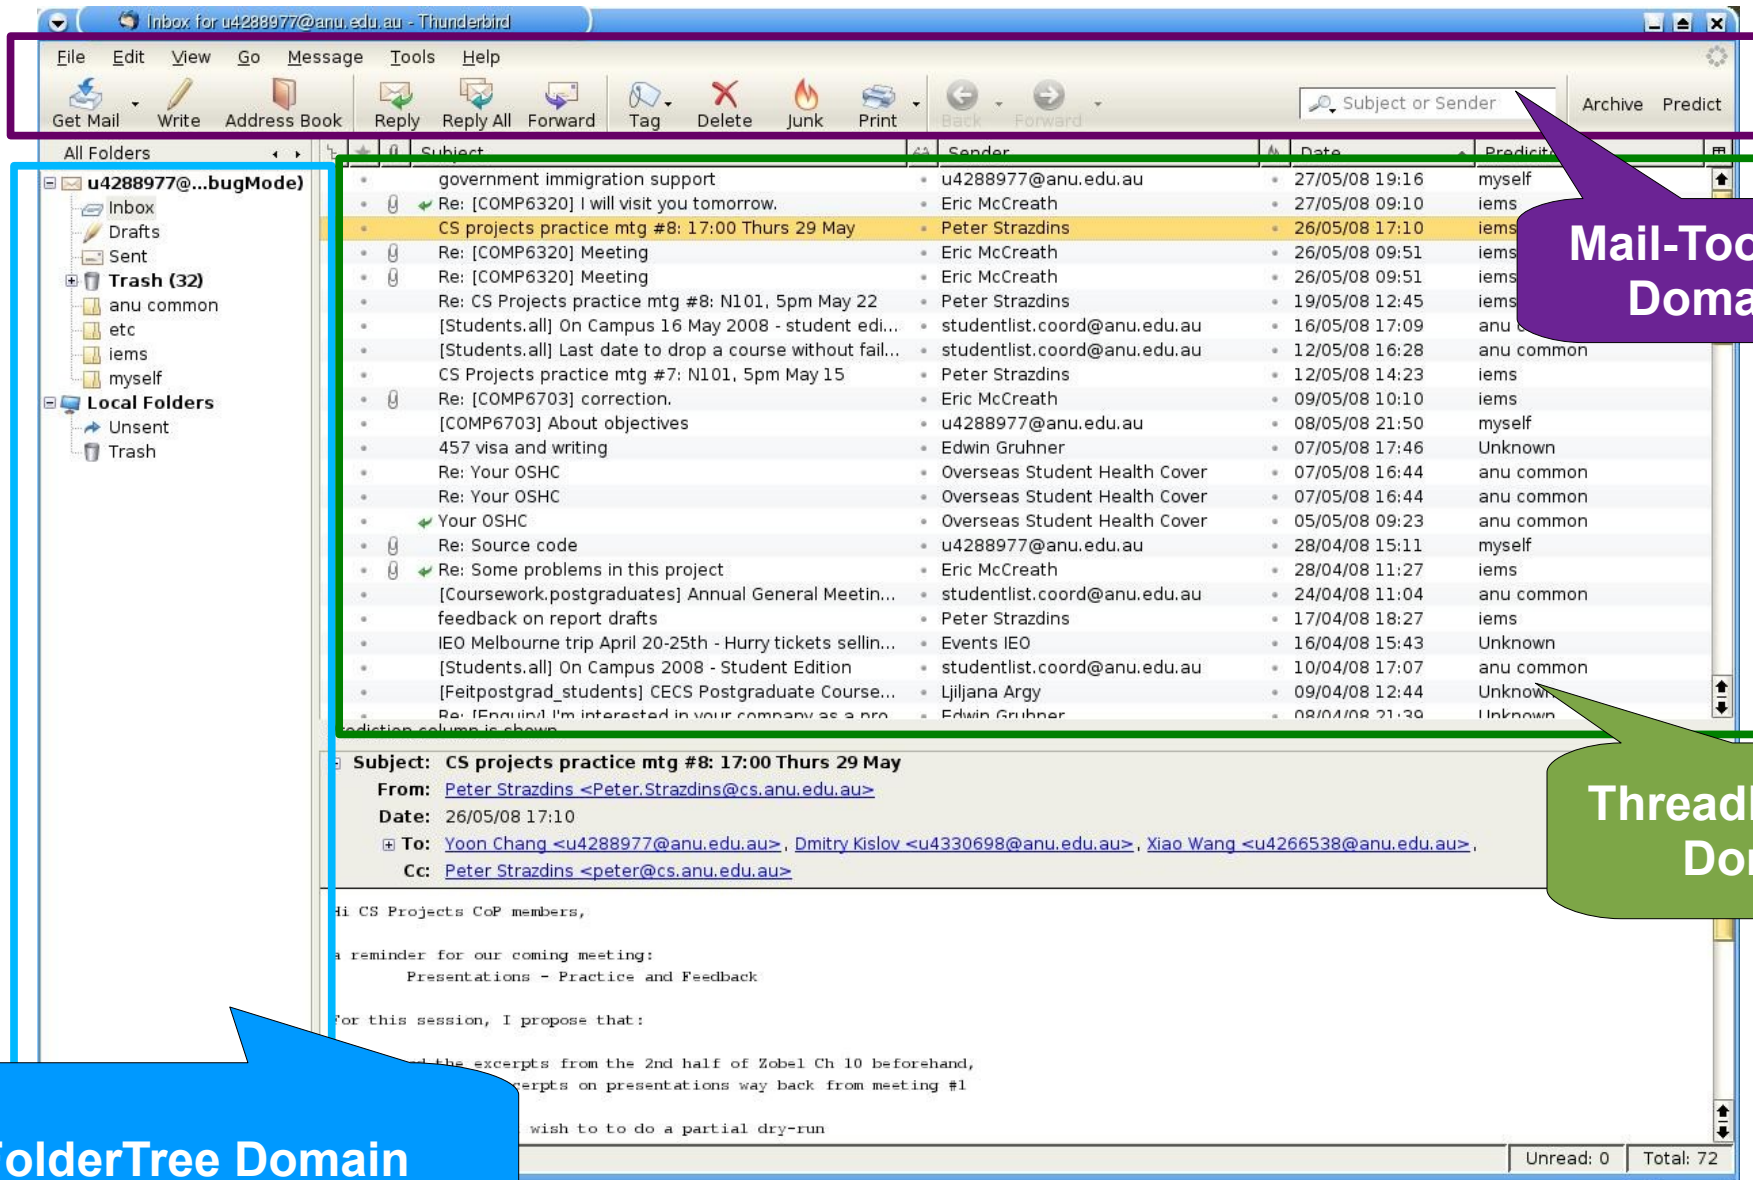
Inbox for u4288977@anu.edu.au - Thunderbird

File Edit View Go Message Tools Help

Get Mail Write Address Book Reply Reply All Forward Tag Delete Junk Print Back Forward

Subject or Sender

Archive Predict

All Folders

u4288977@...bugMode)
Inbox
Drafts
Sent
Trash (32)
anu common
etc
iems
myself
Local Folders
Unsent
Trash

| Subject | Sender | Date | Predicit |
|---|---|---|---|
| government immigration support | u4288977@anu.edu.au | 27/05/08 19:16 | myself |
| Re: [COMP6320] I will visit you tomorrow. | Eric McCreath | 27/05/08 09:10 | iems |
| CS projects practice mtg #8: 17:00 Thurs 29 May | Peter Strazdins | 26/05/08 17:10 | iems |
| Re: [COMP6320] Meeting | Eric McCreath | 26/05/08 09:51 | iems |
| Re: [COMP6320] Meeting | Eric McCreath | 26/05/08 09:51 | iems |
| Re: CS Projects practice mtg #8: N101, 5pm May 22 | Peter Strazdins | 19/05/08 12:45 | iems |
| [Students.all] On Campus 16 May 2008 - student edi... | studentlist.coord@anu.edu.au | 16/05/08 17:09 | anu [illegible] |
| [Students.all] Last date to drop a course without fail... | studentlist.coord@anu.edu.au | 12/05/08 16:28 | anu common |
| CS Projects practice mtg #7: N101, 5pm May 15 | Peter Strazdins | 12/05/08 14:23 | iems |
| Re: [COMP6703] correction. | Eric McCreath | 09/05/08 10:10 | iems |
| [COMP6703] About objectives | u4288977@anu.edu.au | 08/05/08 21:50 | myself |
| 457 visa and writing | Edwin Gruhner | 07/05/08 17:46 | Unknown |
| Re: Your OSHC | Overseas Student Health Cover | 07/05/08 16:44 | anu common |
| Re: Your OSHC | Overseas Student Health Cover | 07/05/08 16:44 | anu common |
| Your OSHC | Overseas Student Health Cover | 05/05/08 09:23 | anu common |
| Re: Source code | u4288977@anu.edu.au | 28/04/08 15:11 | myself |
| Re: Some problems in this project | Eric McCreath | 28/04/08 11:27 | iems |
| [Coursework.postgraduates] Annual General Meetin... | studentlist.coord@anu.edu.au | 24/04/08 11:04 | anu common |
| feedback on report drafts | Peter Strazdins | 17/04/08 18:27 | iems |
| IEO Melbourne trip April 20-25th - Hurry tickets sellin... | Events IEO | 16/04/08 15:43 | Unknown |
| [Students.all] On Campus 2008 - Student Edition | studentlist.coord@anu.edu.au | 10/04/08 17:07 | anu common |
| [Feitpostgrad_students] CECS Postgraduate Course... | Ljiljana Argy | 09/04/08 12:44 | Unknown |
| Re: [Enquiry] I'm interested in your company as a pro... | Edwin Gruhner | 08/04/08 21:39 | Unknown |

Mail-Too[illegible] Doma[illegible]

rediction column is shown

Subject: CS projects practice mtg #8: 17:00 Thurs 29 May
From: Peter Strazdins <Peter.Strazdins@cs.anu.edu.au>
Date: 26/05/08 17:10
To: Yoon Chang <u4288977@anu.edu.au>, Dmitry Kislov <u4330698@anu.edu.au>, Xiao Wang <u4266538@anu.edu.au>,
Cc: Peter Strazdins <peter@cs.anu.edu.au>

Threadl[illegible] Do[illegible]

Hi CS Projects CoP members,

a reminder for our coming meeting:
Presentations - Practice and Feedback

For this session, I propose that:

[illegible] the excerpts from the 2nd half of Zobel Ch 10 beforehand,
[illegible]erpts on presentations way back from meeting #1

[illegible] wish to to do a partial dry-run

FolderTree Domain

Unread: 0 Total: 72